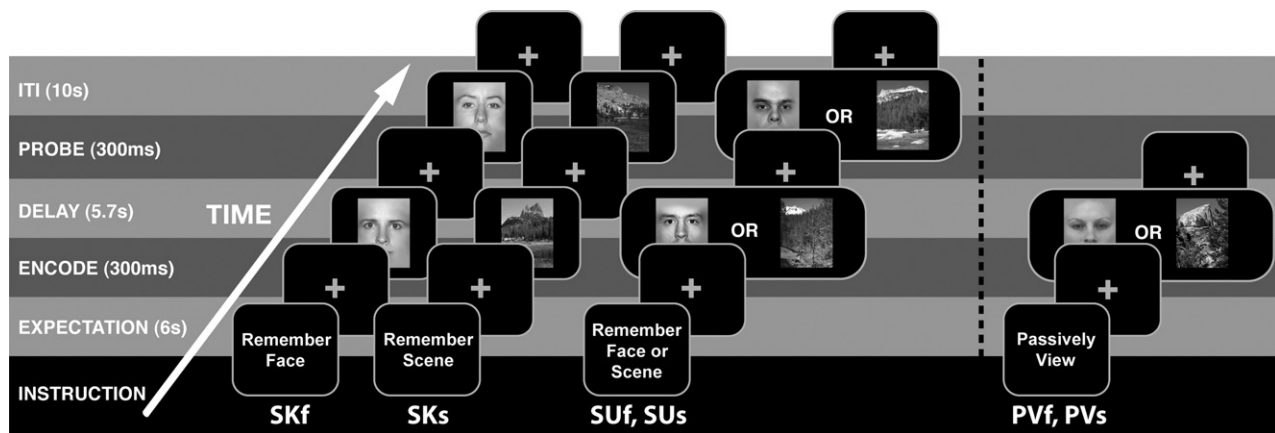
ITI (10s)
PROBE (300ms)
DELAY (5.7s)
ENCODE (300ms)
EXPECTATION (6s)
INSTRUCTION

TIME

+ + + + + + + + + +

OR OR OR

Remember Face
Remember Scene
Remember Face or Scene
Passively View

SKf SKs SUf, SUs PVf, PVs